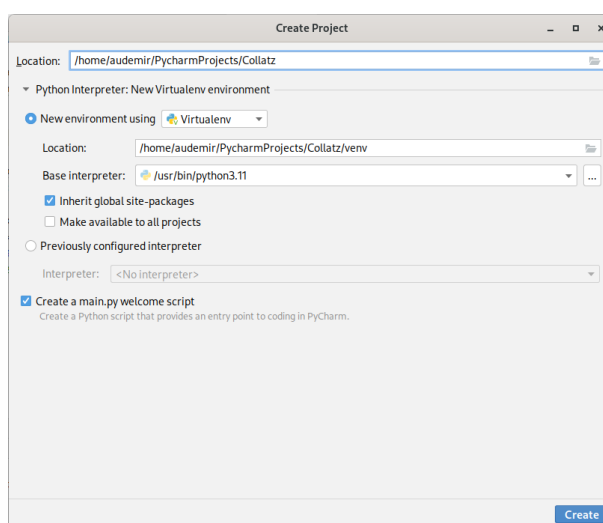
Create Project

Location: /home/audemir/PycharmProjects/Collatz

Python Interpreter: New Virtualenv environment

New environment using Virtualenv

Location: /home/audemir/PycharmProjects/Collatz/venv

Base interpreter: /usr/bin/python3.11 ...

Inherit global site-packages

Make available to all projects

Previously configured interpreter

Interpreter: <No interpreter>

Create a main.py welcome script

Create a Python script that provides an entry point to coding in PyCharm.

Create